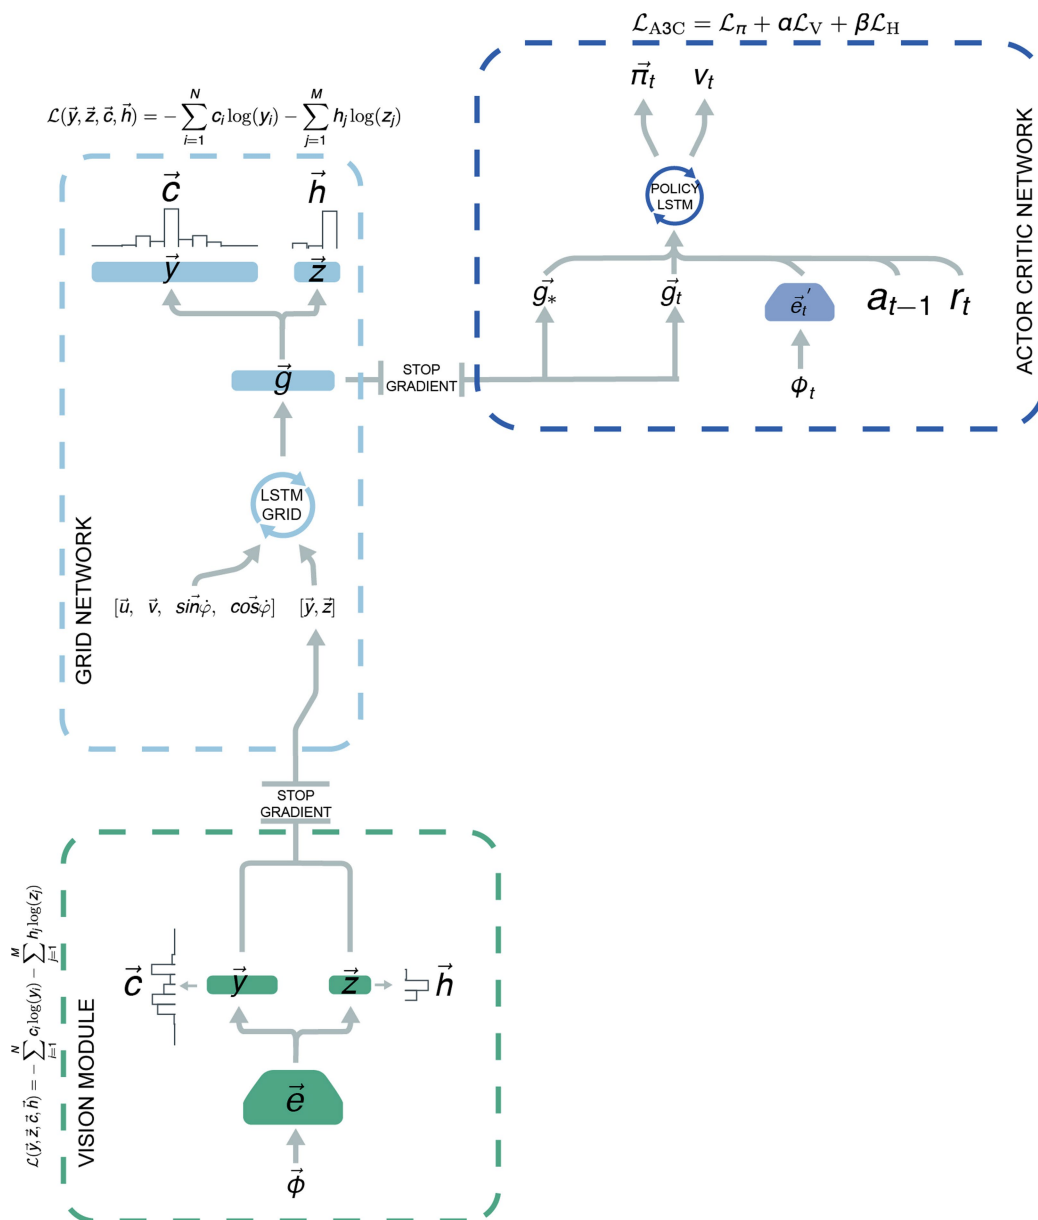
$\mathcal{L}_{\mathrm{A3C}} = \mathcal{L}_{\pi} + \alpha\mathcal{L}_{\mathrm{V}} + \beta\mathcal{L}_{\mathrm{H}}$

$\vec{\pi}_t$ $v_t$

POLICY LSTM

ACTOR CRITIC NETWORK

$\vec{g}_*$ $\vec{g}_t$ $\vec{e}_t^{\,'}$ $a_{t-1}$ $r_t$

$\varphi_t$

STOP GRADIENT

$\mathcal{L}(\vec{y},\vec{z},\vec{c},\vec{h}) = -\sum_{i=1}^{N} c_i \log(y_i) - \sum_{j=1}^{M} h_j \log(z_j)$

$\vec{c}$ $\vec{h}$

$\vec{y}$ $\vec{z}$

$\vec{g}$

LSTM GRID

GRID NETWORK

$[\vec{u},\ \vec{v},\ \vec{sin\dot{\varphi}},\ \vec{cos\dot{\varphi}}]$ $[\vec{y},\vec{z}]$

STOP GRADIENT

$\mathcal{L}(\vec{y},\vec{z},\vec{c},\vec{h}) = -\sum_{i=1}^{N} c_i \log(y_i) - \sum_{j=1}^{M} h_j \log(z_j)$

VISION MODULE

$\vec{c}$ $\vec{y}$ $\vec{z}$ $\vec{h}$

$\vec{e}$

$\vec{\phi}$